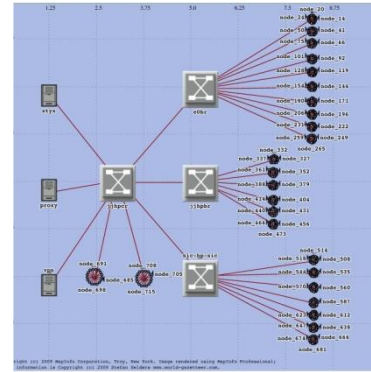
1.25
2.5
3.75
5.0
6.25
7.5

node_20
node_14
node_24
node_41
node_50
node_66
node_75
node_92
node_101
node_119
node_128
node_144
node_154
node_171
node_180
node_196
node_206
node_222
node_231
node_249
node_259
node_265

styx
sbhr
proxy
jjhpbr
jjhpbr
vgp

node_332
node_317
node_327
node_361
node_352
node_388
node_379
node_414
node_404
node_440
node_431
node_446
node_456
node_473

node_691
node_700
node_685
node_705
node_698
node_715

sic-hp-sic

node_516
node_518
node_508
node_546
node_535
node_570
node_560
node_597
node_587
node_621
node_612
node_647
node_638
node_674
node_666
node_683

right (c) 2009 MapInfo Corporation, Troy, New York. Image rendered using MapInfo Professional; information is Copyright (c) 2009 Stefan Zelders www.world-gazetteer.com.